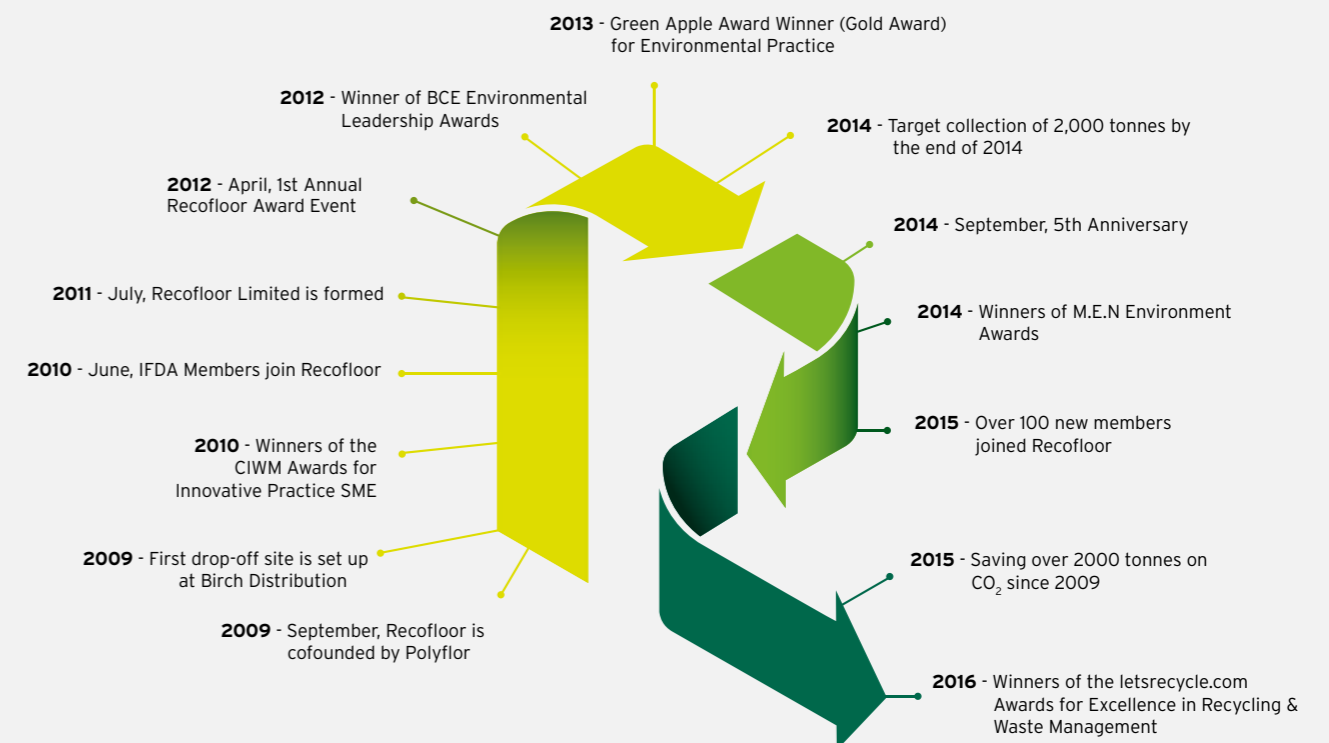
**2013** - Green Apple Award Winner (Gold Award) for Environmental Practice

**2012** - Winner of BCE Environmental Leadership Awards

**2014** - Target collection of 2,000 tonnes by the end of 2014

**2012** - April, 1st Annual Recofloor Award Event

**2014** - September, 5th Anniversary

**2011** - July, Recofloor Limited is formed

**2014** - Winners of M.E.N Environment Awards

**2010** - June, IFDA Members join Recofloor

**2015** - Over 100 new members joined Recofloor

**2010** - Winners of the CIWM Awards for Innovative Practice SME

**2009** - First drop-off site is set up at Birch Distribution

**2015** - Saving over 2000 tonnes on $CO_2$ since 2009

**2009** - September, Recofloor is cofounded by Polyflor

**2016** - Winners of the letsrecycle.com Awards for Excellence in Recycling & Waste Management